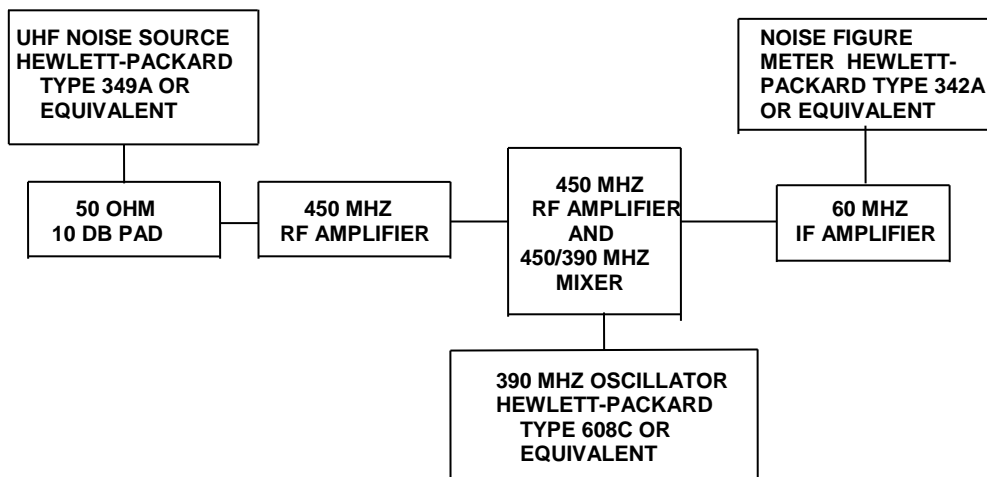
UHF NOISE SOURCE HEWLETT-PACKARD TYPE 349A OR EQUIVALENT

NOISE FIGURE METER HEWLETT-PACKARD TYPE 342A OR EQUIVALENT

50 OHM
10 DB PAD

450 MHZ
RF AMPLIFIER

450 MHZ
RF AMPLIFIER
AND
450/390 MHZ
MIXER

60 MHZ
IF AMPLIFIER

390 MHZ OSCILLATOR HEWLETT-PACKARD TYPE 608C OR EQUIVALENT